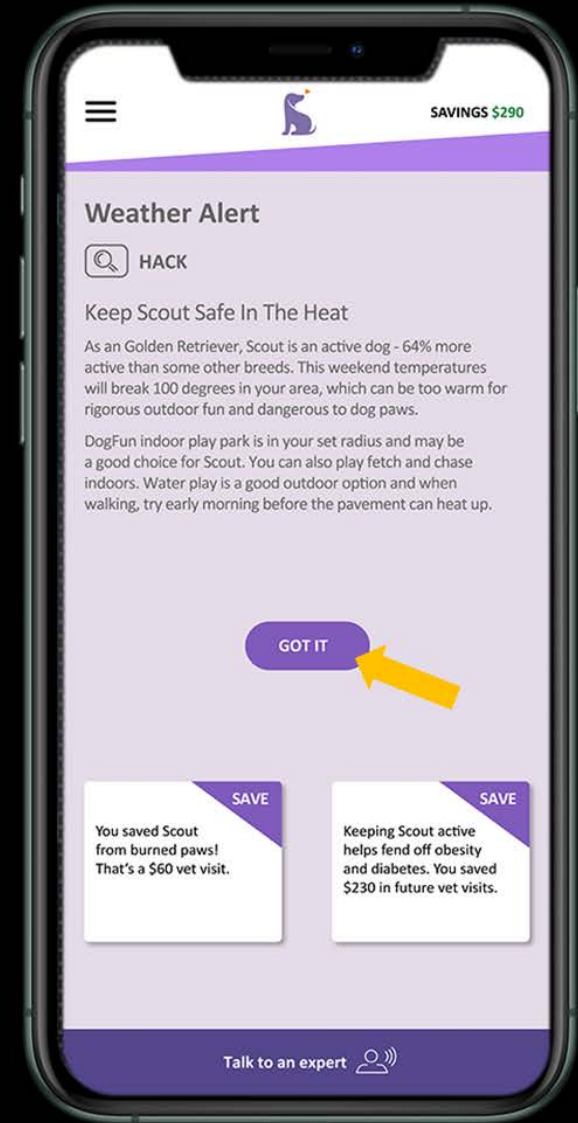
SAVINGS $290

Weather Alert

HACK

Keep Scout Safe In The Heat

As an Golden Retriever, Scout is an active dog - 64% more active than some other breeds. This weekend temperatures will break 100 degrees in your area, which can be too warm for rigorous outdoor fun and dangerous to dog paws.

DogFun indoor play park is in your set radius and may be a good choice for Scout. You can also play fetch and chase indoors. Water play is a good outdoor option and when walking, try early morning before the pavement can heat up.

GOT IT

SAVE

You saved Scout from burned paws! That's a $60 vet visit.

SAVE

Keeping Scout active helps fend off obesity and diabetes. You saved $230 in future vet visits.

Talk to an expert